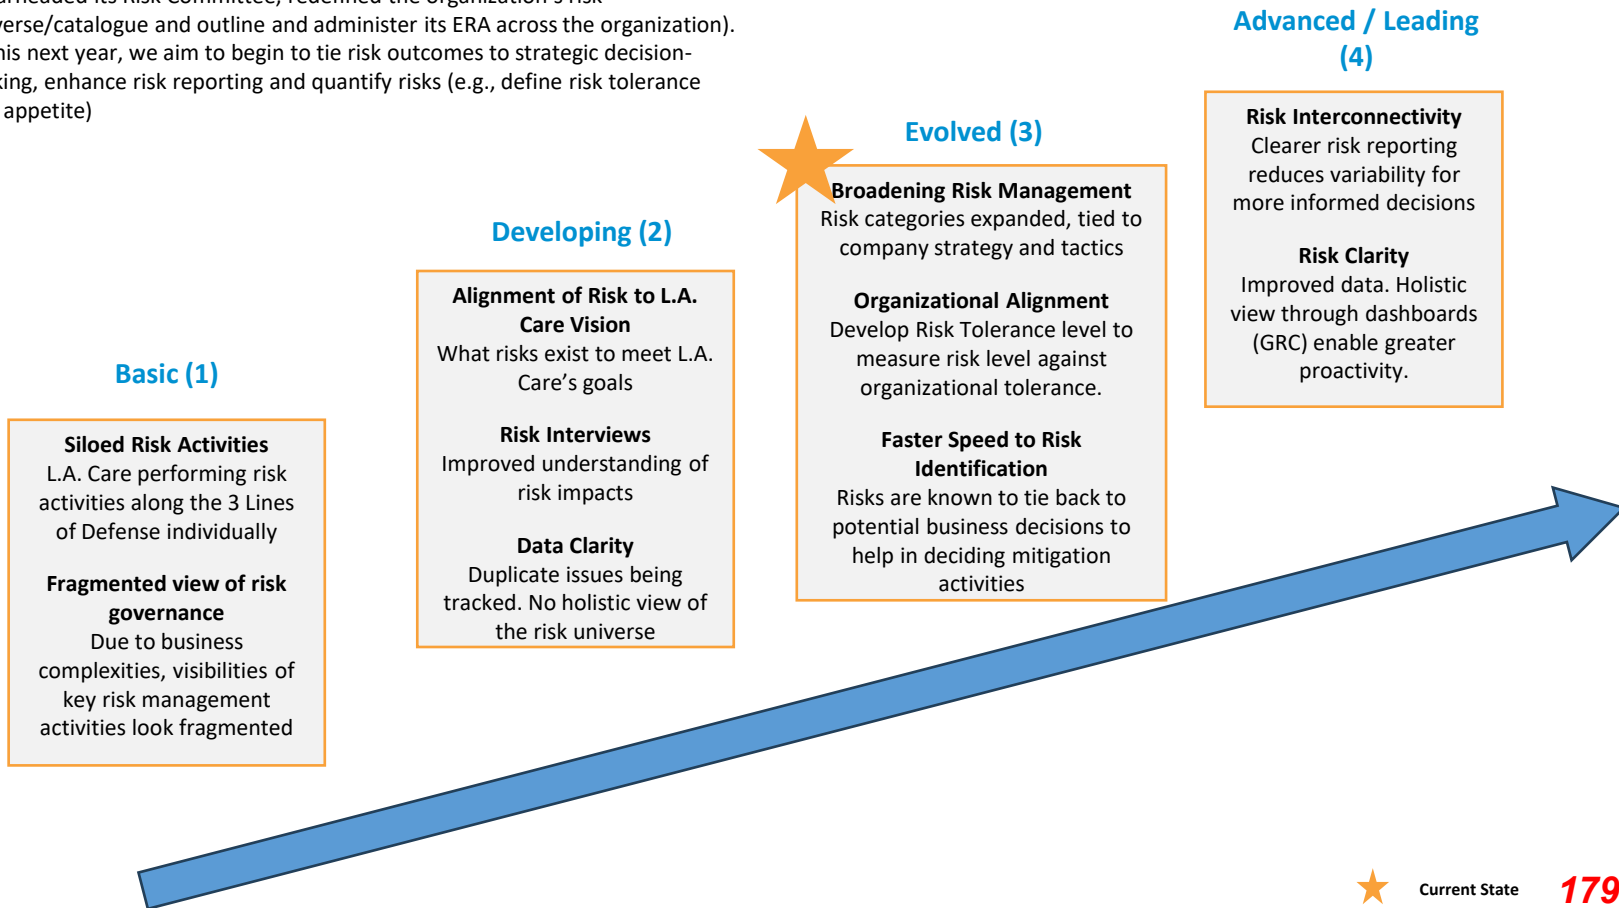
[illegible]erse/catalogue and outline and administer its ERA across the organization). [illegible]is next year, we aim to begin to tie risk outcomes to strategic decision-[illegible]king, enhance risk reporting and quantify risks (e.g., define risk tolerance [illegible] appetite)

Advanced / Leading (4)

Risk Interconnectivity
Clearer risk reporting reduces variability for more informed decisions

Risk Clarity
Improved data. Holistic view through dashboards (GRC) enable greater proactivity.

Evolved (3)

Broadening Risk Management
Risk categories expanded, tied to company strategy and tactics

Organizational Alignment
Develop Risk Tolerance level to measure risk level against organizational tolerance.

Faster Speed to Risk Identification
Risks are known to tie back to potential business decisions to help in deciding mitigation activities

Developing (2)

Alignment of Risk to L.A. Care Vision
What risks exist to meet L.A. Care's goals

Risk Interviews
Improved understanding of risk impacts

Data Clarity
Duplicate issues being tracked. No holistic view of the risk universe

Basic (1)

Siloed Risk Activities
L.A. Care performing risk activities along the 3 Lines of Defense individually

Fragmented view of risk governance
Due to business complexities, visibilities of key risk management activities look fragmented

Current State

179